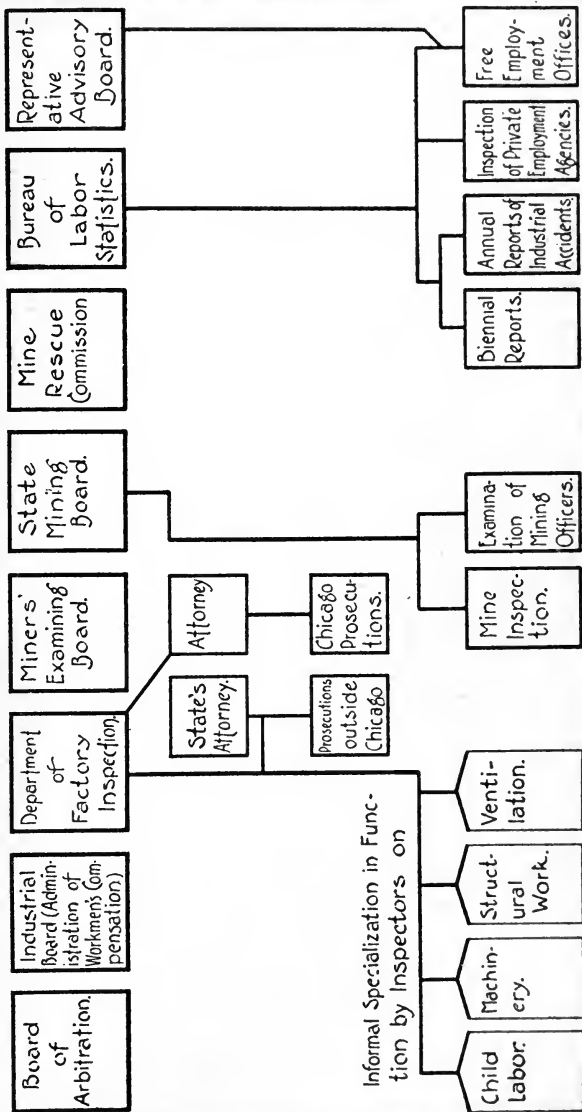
Board of Arbitration.

Industrial Board (Administration of Workmen's Compensation)

Department of Factory Inspection.

Miners' Examining Board.

State Mining Board.

Mine Rescue Commission

Bureau of Labor Statistics.

Representative Advisory Board.

State's Attorney.

Attorney

Prosecutions outside Chicago

Chicago Prosecutions.

Informal Specialization in Function by Inspectors on

Child Labor.

Machinery.

Structural Work.

Ventilation.

Mine Inspection.

Examination of Mining Officers.

Biennial Reports.

Annual Reports of Industrial Accidents.

Inspection of Private Employment Agencies.

Free Employment Offices.